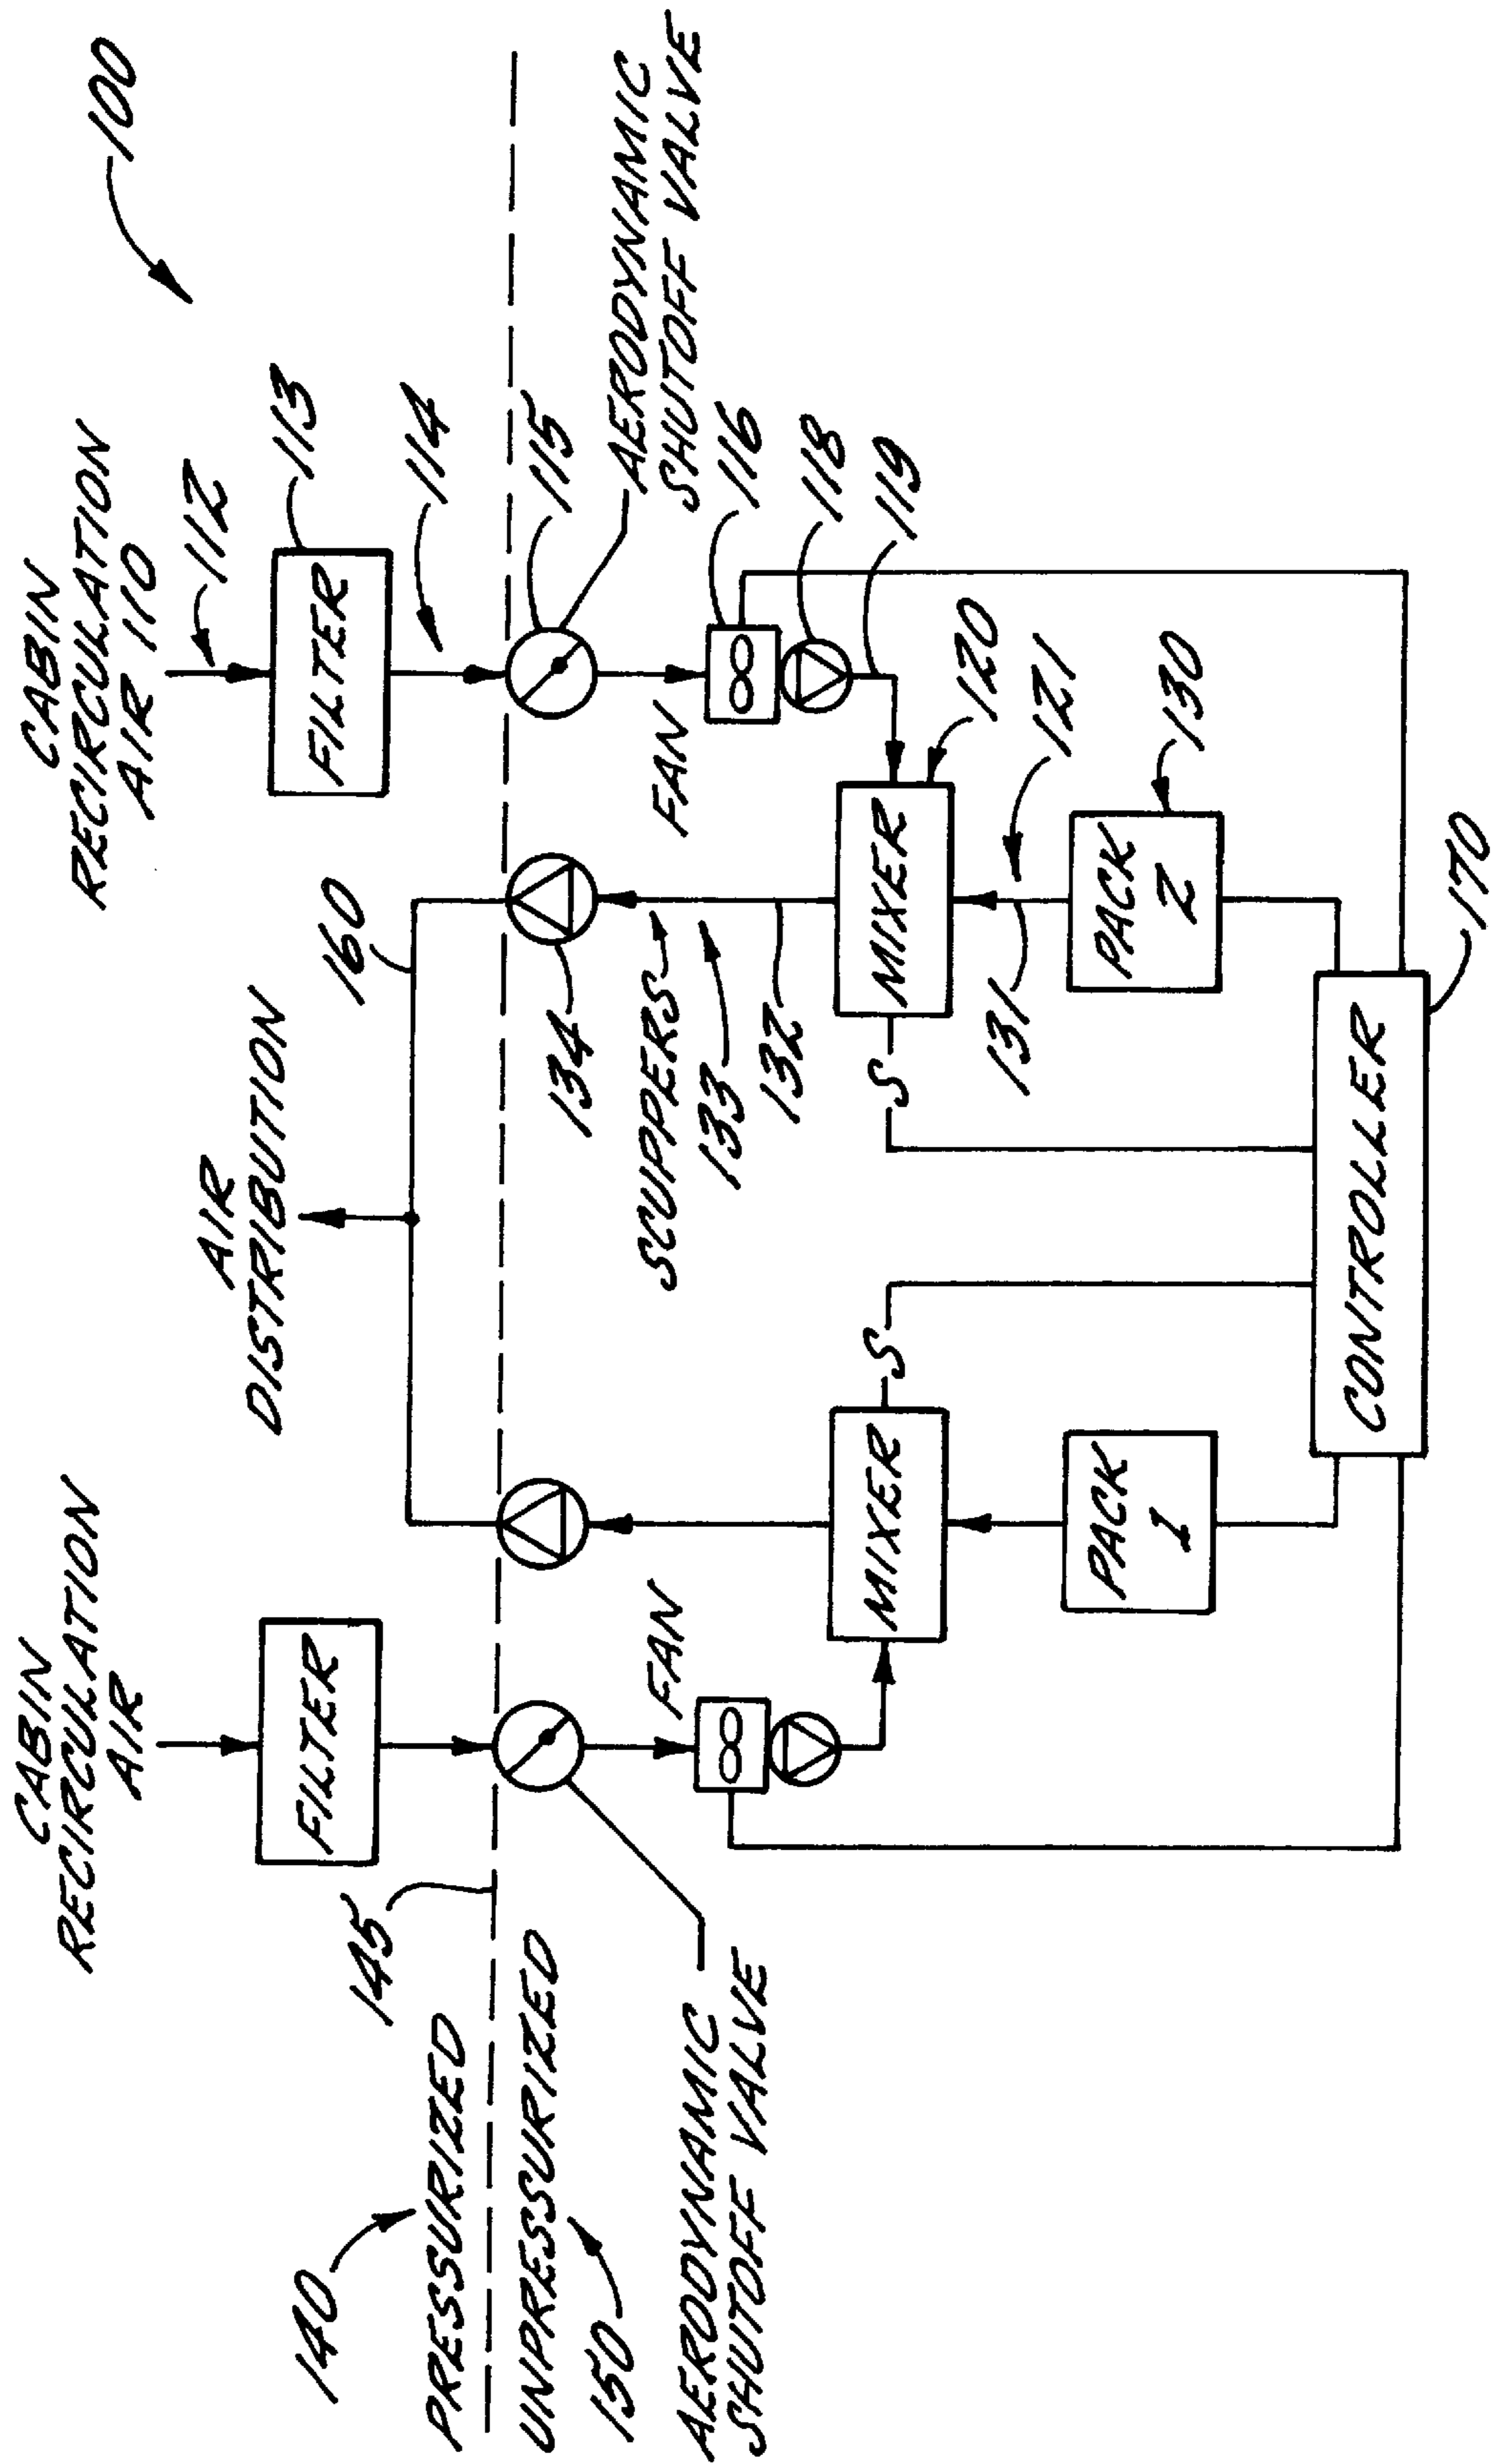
100

CABIN RECIRCULATION AIR 110

112

FILTER

113

114

115

AERODYNAMIC SHUTOFF VALVE

116

118

119

FAN

120

MIXER

121

130

PACK 2

131

S

132

133

SCUPPERS

134

160

AIR DISTRIBUTION

170

CONTROLLER

S

MIXER

PACK 1

FAN

CABIN RECIRCULATION AIR

FILTER

145

140

PRESSURIZED

UNPRESSURIZED

150

AERODYNAMIC SHUTOFF VALVE